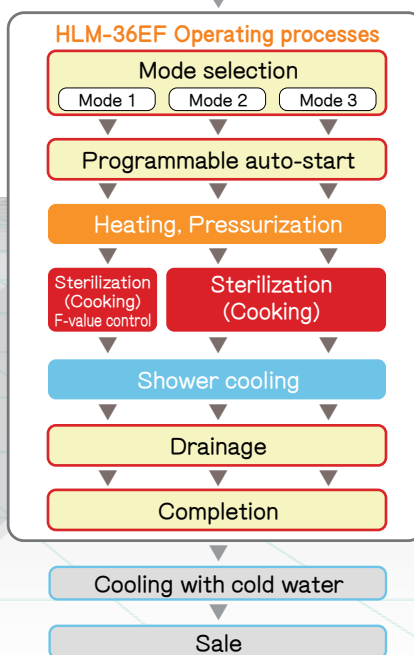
HLM-36EF Operating processes

Mode selection

Mode 1

Mode 2

Mode 3

Programmable auto-start

Heating, Pressurization

Sterilization (Cooking) F-value control

Sterilization (Cooking)

Shower cooling

Drainage

Completion

Cooling with cold water

Sale